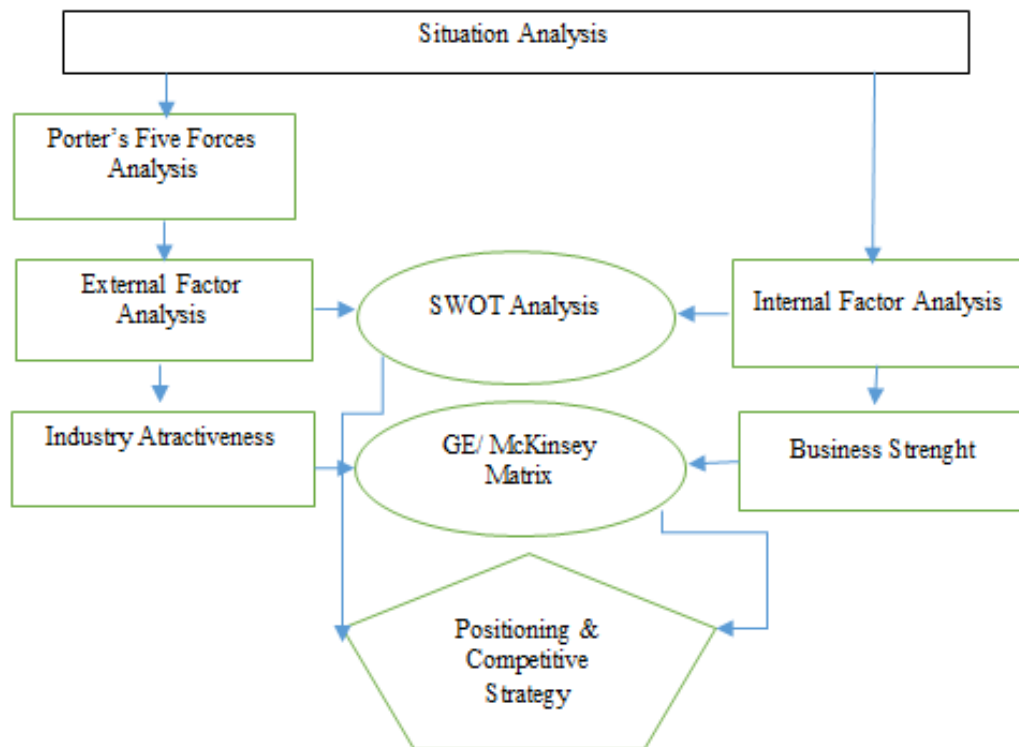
Situation Analysis

Porter’s Five Forces Analysis

External Factor Analysis

SWOT Analysis

Internal Factor Analysis

Industry Atractiveness

GE/ McKinsey Matrix

Business Strenght

Positioning & Competitive Strategy